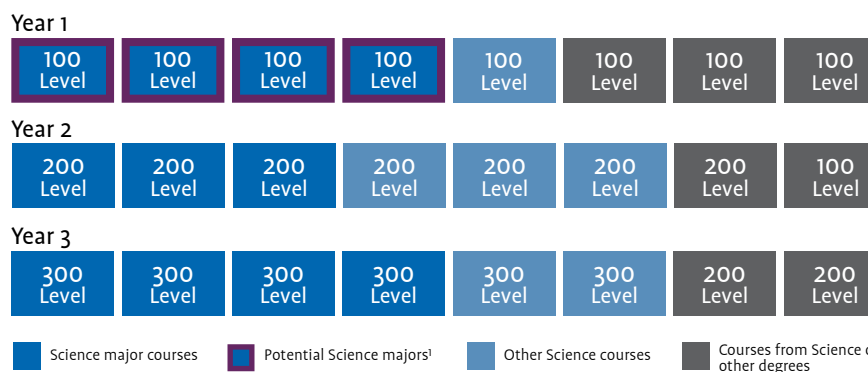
Year 1

| 100 Level | 100 Level | 100 Level | 100 Level | 100 Level | 100 Level | 100 Level | 100 Level |
|---|---|---|---|---|---|---|---|

Year 2

| 200 Level | 200 Level | 200 Level | 200 Level | 200 Level | 200 Level | 200 Level | 100 Level |
|---|---|---|---|---|---|---|---|

Year 3

| 300 Level | 300 Level | 300 Level | 300 Level | 300 Level | 300 Level | 200 Level | 200 Level |
|---|---|---|---|---|---|---|---|

Science major courses

Potential Science majors¹

Other Science courses

Courses from Science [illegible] other degrees